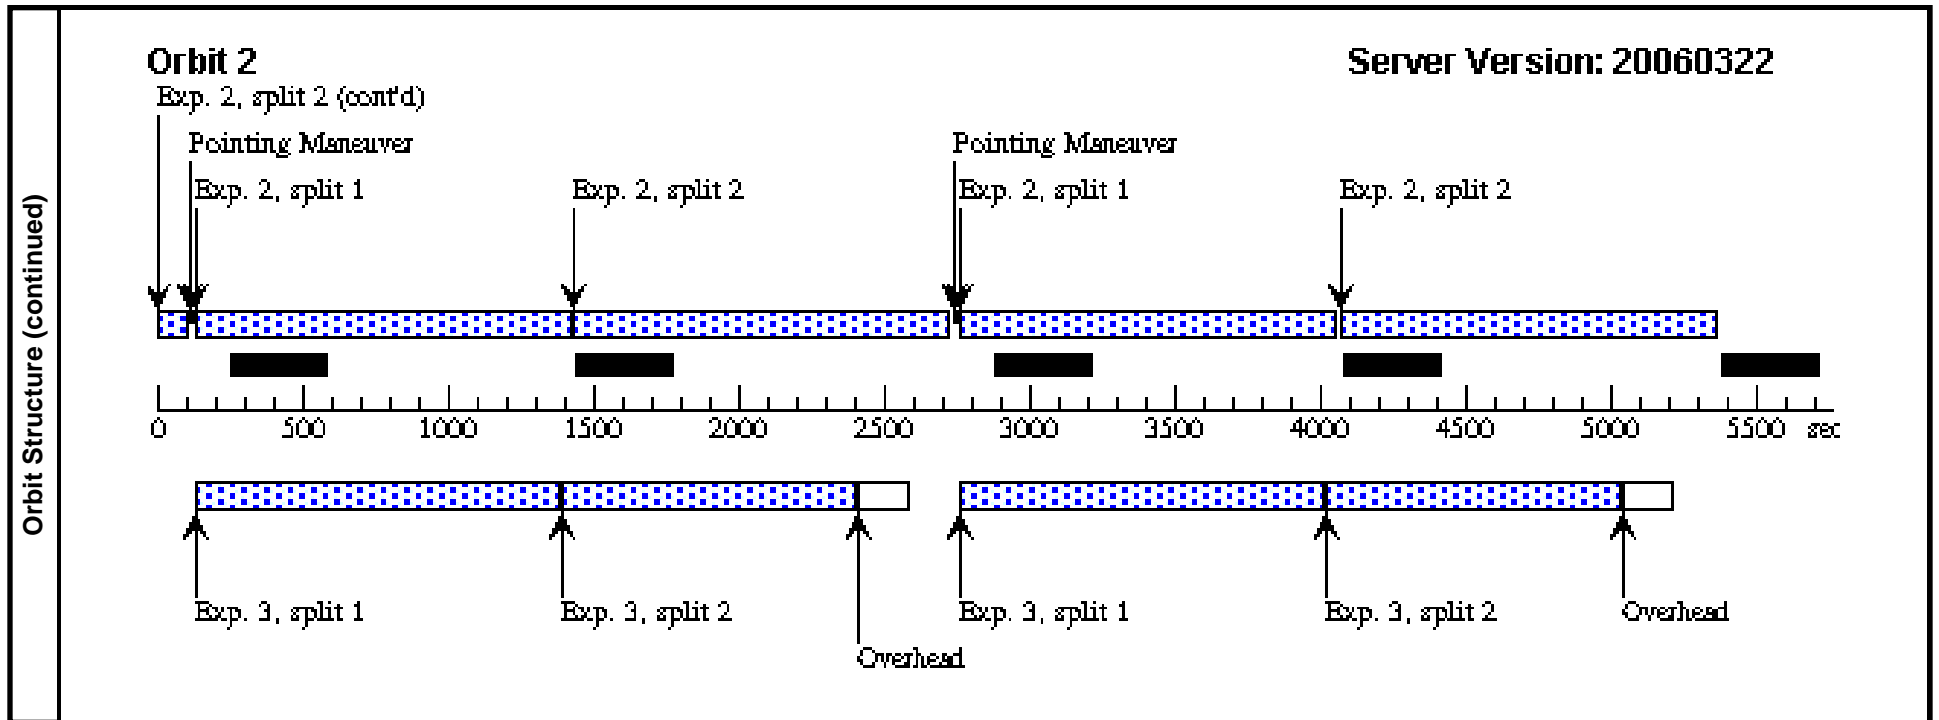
Orbit Structure (continued)

Orbit 2

Server Version: 20060322

Exp. 2, split 2 (cont'd)

Pointing Maneuver

Exp. 2, split 1

Exp. 2, split 2

Pointing Maneuver

Exp. 2, split 1

Exp. 2, split 2

0 500 1000 1500 2000 2500 3000 3500 4000 4500 5000 5500 sec

Exp. 3, split 1

Exp. 3, split 2

Overhead

Exp. 3, split 1

Exp. 3, split 2

Overhead